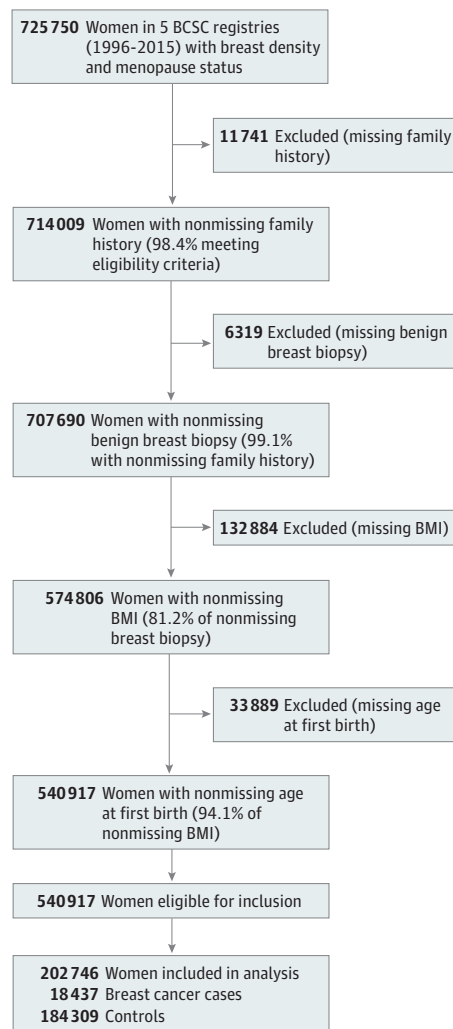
725 750 Women in 5 BCSC registries (1996-2015) with breast density and menopause status

11 741 Excluded (missing family history)

714 009 Women with nonmissing family history (98.4% meeting eligibility criteria)

6319 Excluded (missing benign breast biopsy)

707 690 Women with nonmissing benign breast biopsy (99.1% with nonmissing family history)

132 884 Excluded (missing BMI)

574 806 Women with nonmissing BMI (81.2% of nonmissing breast biopsy)

33 889 Excluded (missing age at first birth)

540 917 Women with nonmissing age at first birth (94.1% of nonmissing BMI)

540 917 Women eligible for inclusion

202 746 Women included in analysis
18 437 Breast cancer cases
184 309 Controls